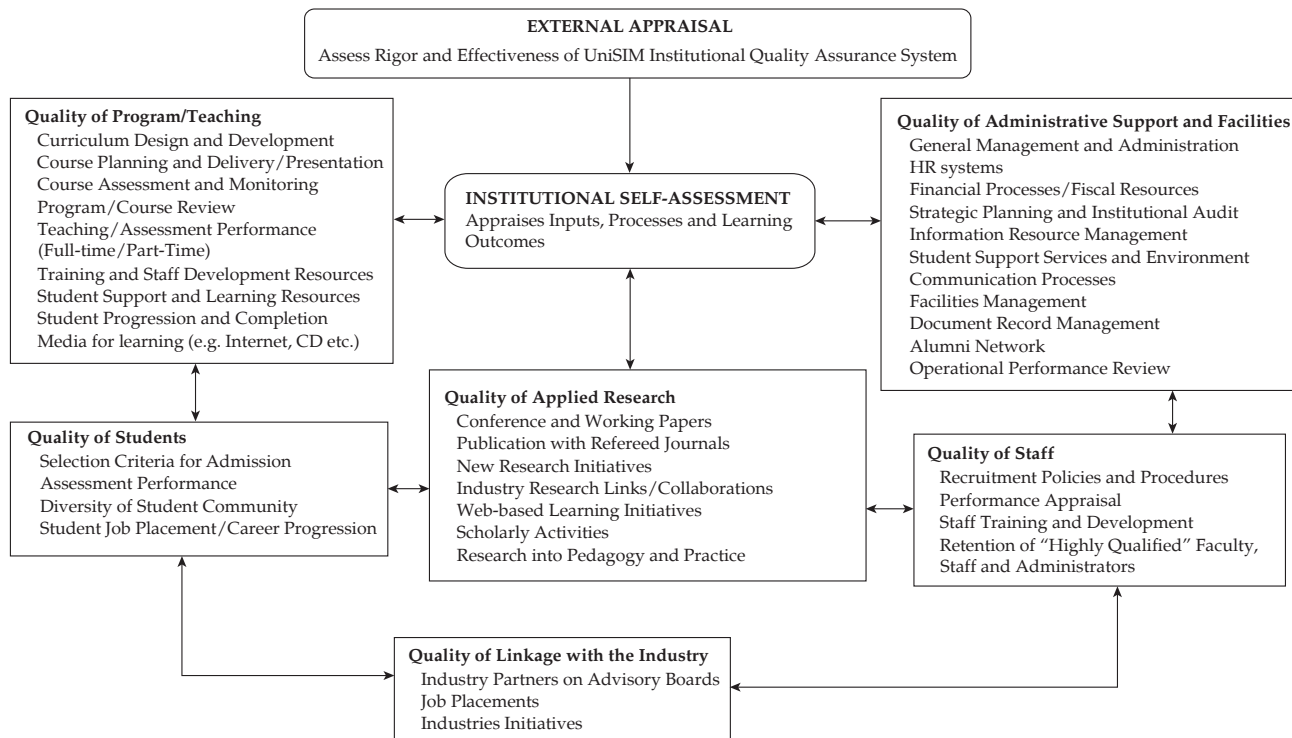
EXTERNAL APPRAISAL
Assess Rigor and Effectiveness of UniSIM Institutional Quality Assurance System

Quality of Program/Teaching
Curriculum Design and Development
Course Planning and Delivery/Presentation
Course Assessment and Monitoring
Program/Course Review
Teaching/Assessment Performance (Full-time/Part-Time)
Training and Staff Development Resources
Student Support and Learning Resources
Student Progression and Completion
Media for learning (e.g. Internet, CD etc.)

INSTITUTIONAL SELF-ASSESSMENT
Appraises Inputs, Processes and Learning Outcomes

Quality of Administrative Support and Facilities
General Management and Administration
HR systems
Financial Processes/Fiscal Resources
Strategic Planning and Institutional Audit
Information Resource Management
Student Support Services and Environment
Communication Processes
Facilities Management
Document Record Management
Alumni Network
Operational Performance Review

Quality of Students
Selection Criteria for Admission
Assessment Performance
Diversity of Student Community
Student Job Placement/Career Progression

Quality of Applied Research
Conference and Working Papers
Publication with Refereed Journals
New Research Initiatives
Industry Research Links/Collaborations
Web-based Learning Initiatives
Scholarly Activities
Research into Pedagogy and Practice

Quality of Staff
Recruitment Policies and Procedures
Performance Appraisal
Staff Training and Development
Retention of "Highly Qualified" Faculty, Staff and Administrators

Quality of Linkage with the Industry
Industry Partners on Advisory Boards
Job Placements
Industries Initiatives